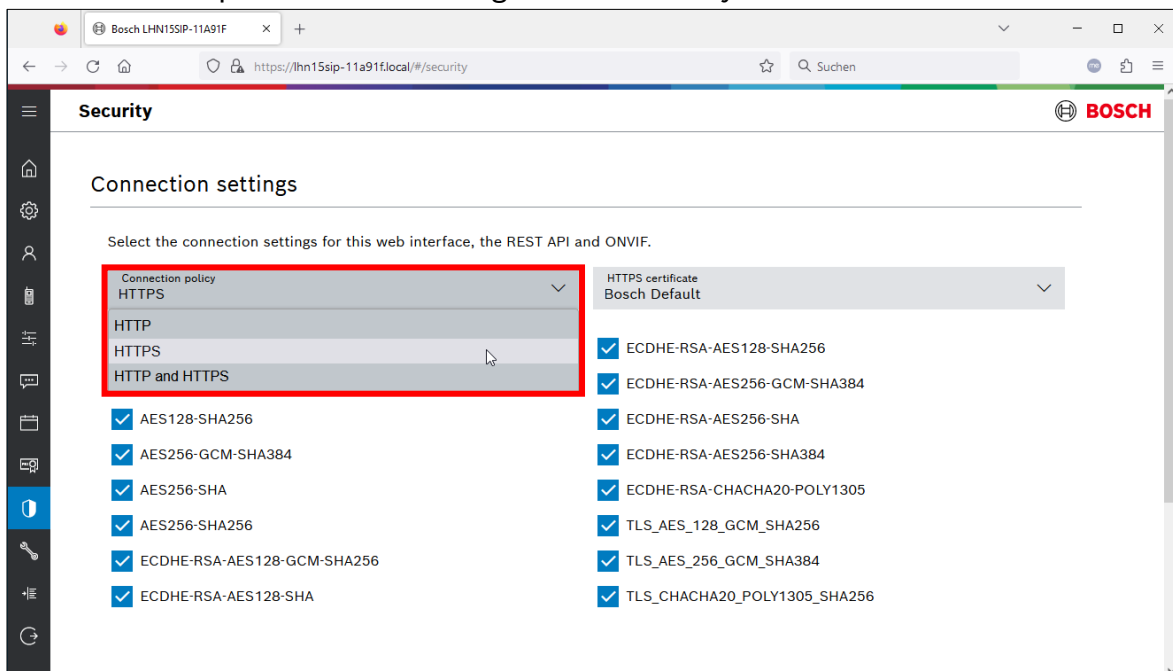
Bosch LHN15SIP-11A91F

https://lhn15sip-11a91f.local/#/security

Suchen

Security

BOSCH

Connection settings

Select the connection settings for this web interface, the REST API and ONVIF.

Connection policy
HTTPS

HTTP
HTTPS
HTTP and HTTPS

HTTPS certificate
Bosch Default

AES128-SHA256
AES256-GCM-SHA384
AES256-SHA
AES256-SHA256
ECDHE-RSA-AES128-GCM-SHA256
ECDHE-RSA-AES128-SHA

ECDHE-RSA-AES128-SHA256
ECDHE-RSA-AES256-GCM-SHA384
ECDHE-RSA-AES256-SHA
ECDHE-RSA-AES256-SHA384
ECDHE-RSA-CHACHA20-POLY1305
TLS_AES_128_GCM_SHA256
TLS_AES_256_GCM_SHA384
TLS_CHACHA20_POLY1305_SHA256